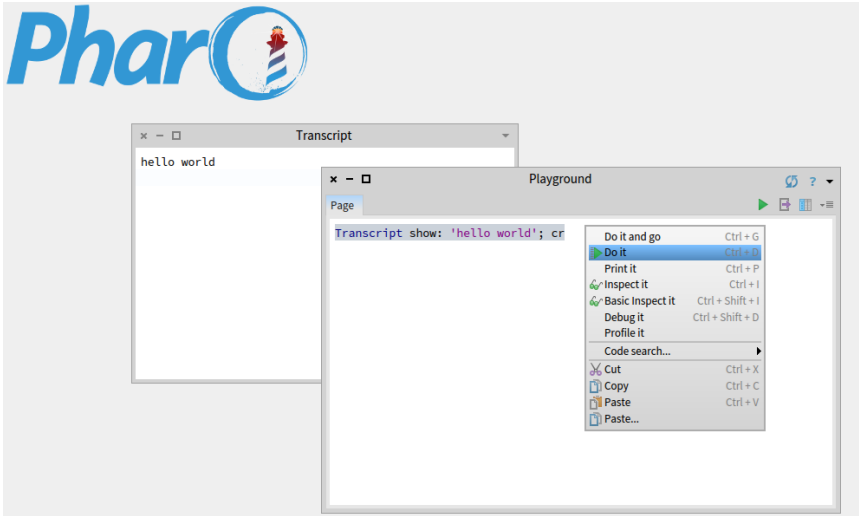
Pharo

Transcript

hello world

Playground

Page

Transcript show: 'hello world'; cr

Do it and go Ctrl + G
Do it Ctrl + D
Print it Ctrl + P
Inspect it Ctrl + I
Basic Inspect it Ctrl + Shift + I
Debug it Ctrl + Shift + D
Profile it
Code search...
Cut Ctrl + X
Copy Ctrl + C
Paste Ctrl + V
Paste...